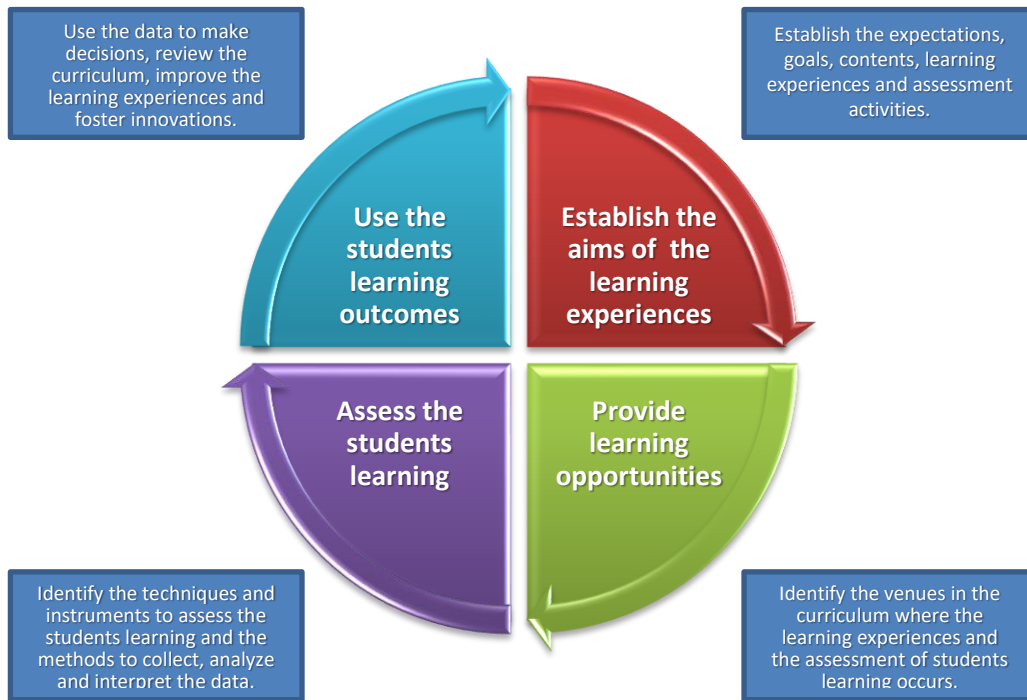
Use the data to make decisions, review the curriculum, improve the learning experiences and foster innovations.

Establish the expectations, goals, contents, learning experiences and assessment activities.

Use the students learning outcomes

Establish the aims of the learning experiences

Assess the students learning

Provide learning opportunities

Identify the techniques and instruments to assess the students learning and the methods to collect, analyze and interpret the data.

Identify the venues in the curriculum where the learning experiences and the assessment of students learning occurs.